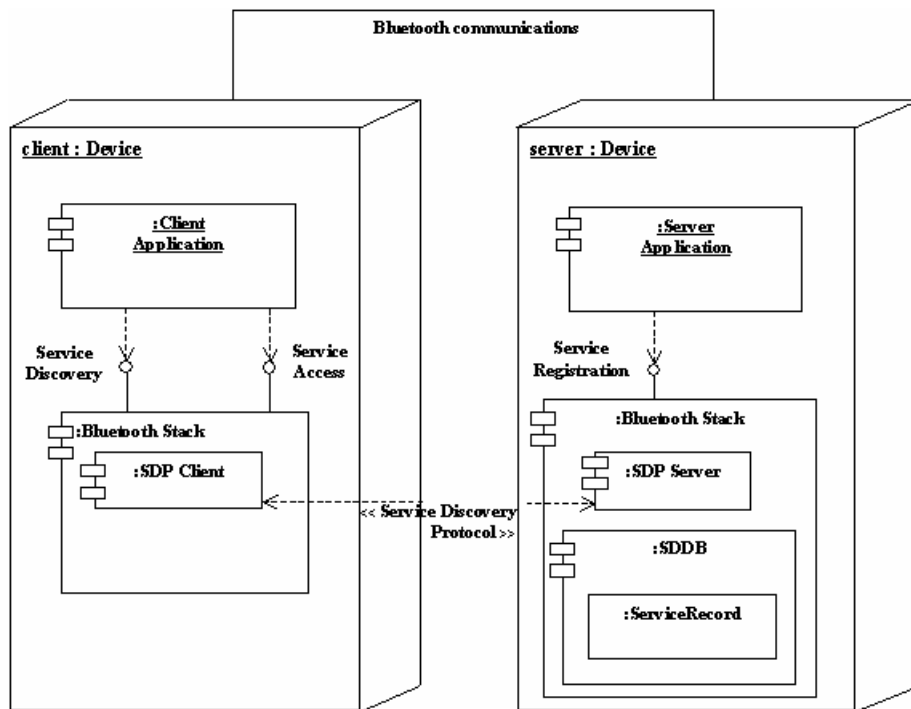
Bluetooth communications

client : Device

:Client Application

Service Discovery

Service Access

:Bluetooth Stack

:SDP Client

<< Service Discovery Protocol >>

server : Device

:Server Application

Service Registration

:Bluetooth Stack

:SDP Server

:SDDB

:ServiceRecord